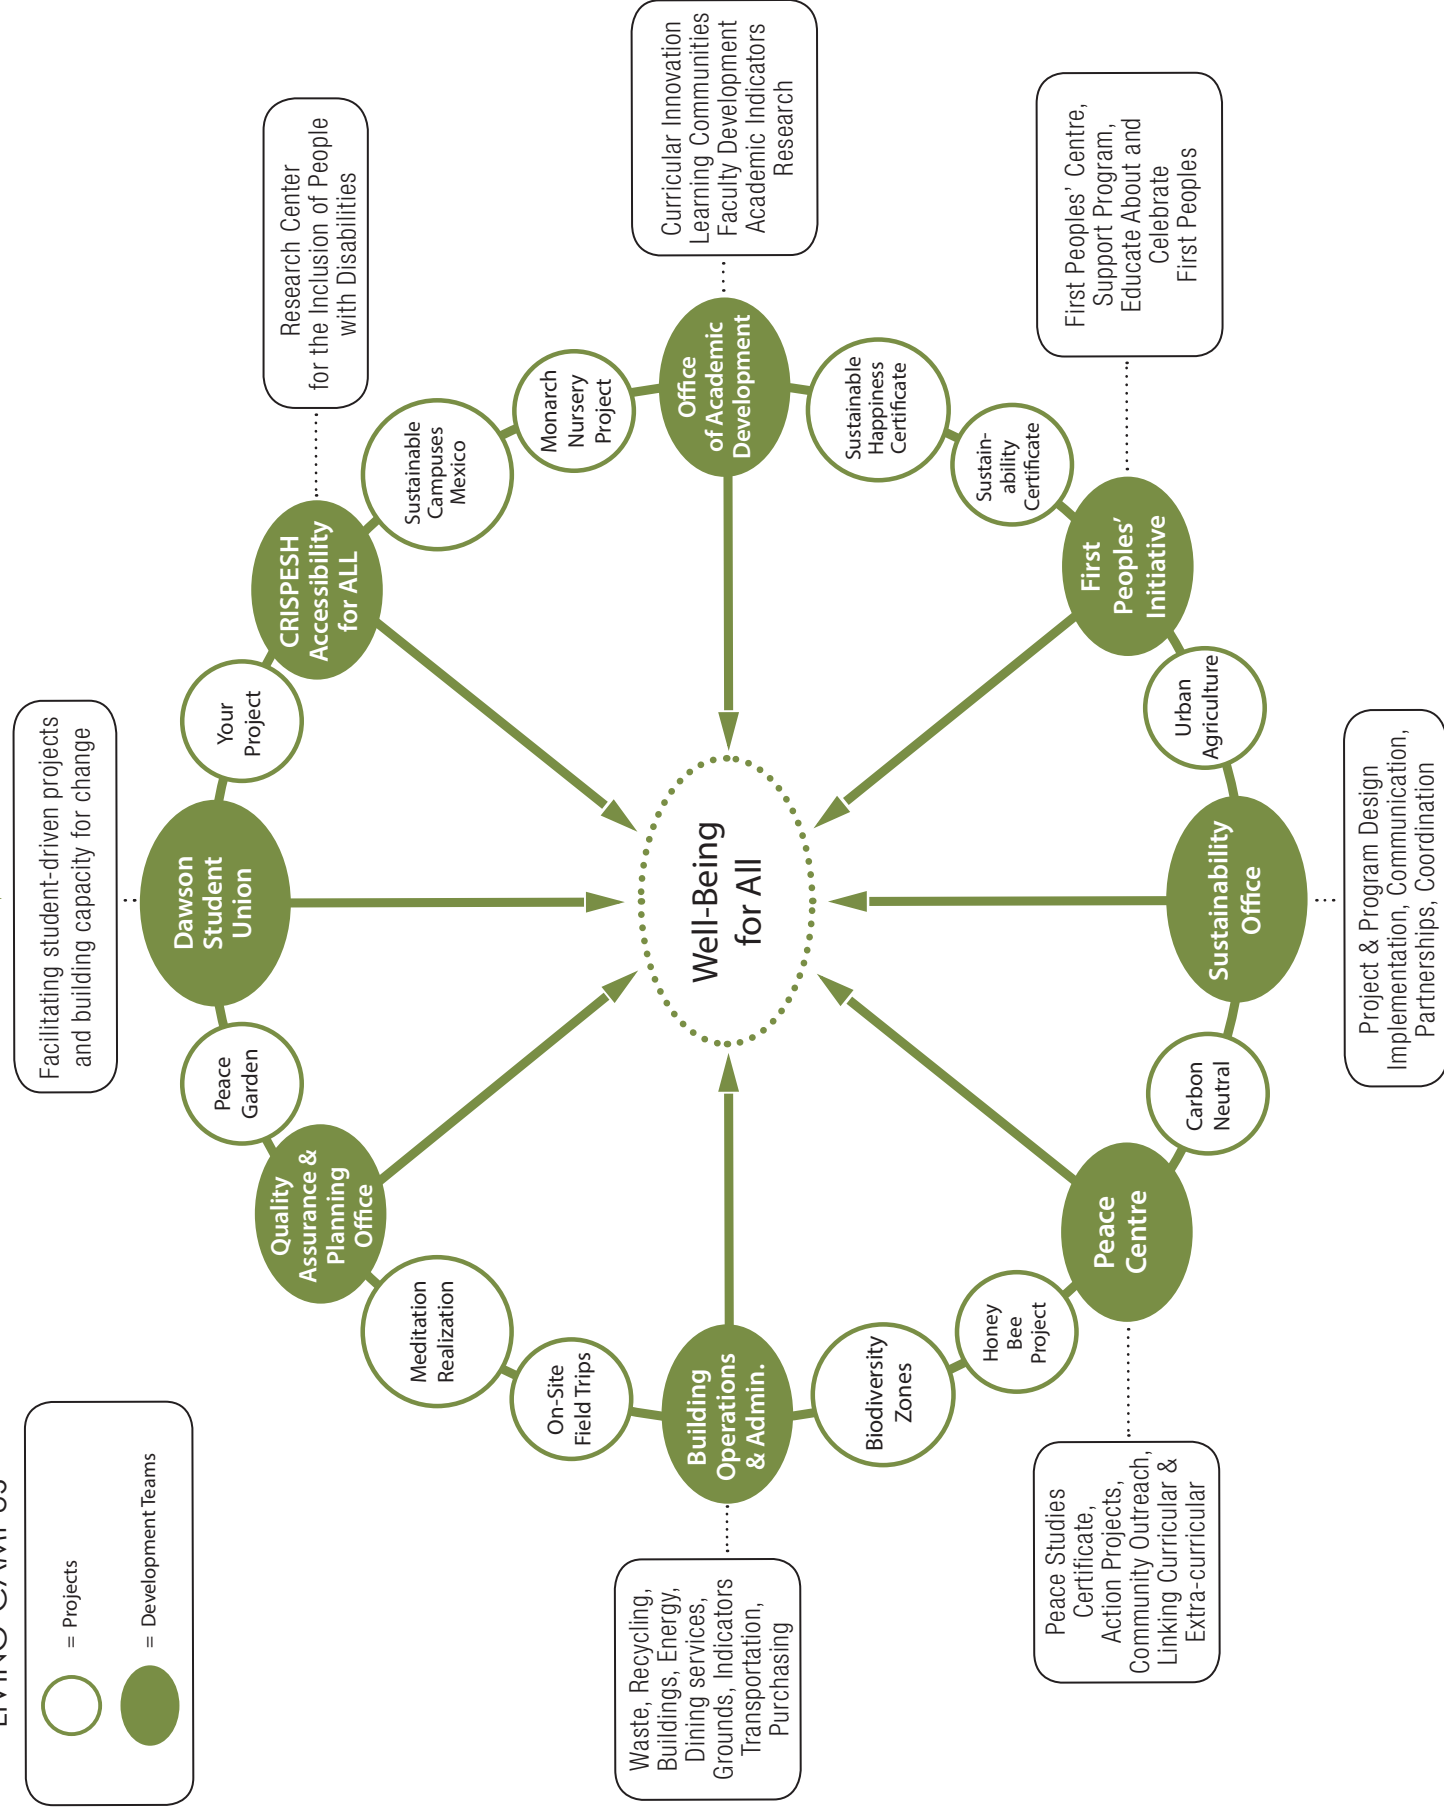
LIVING CAMPUS

= Projects

= Development Teams

Well-Being for All

Office of Academic Development

Curricular Innovation
Learning Communities
Faculty Development
Academic Indicators
Research

Monarch Nursery Project

Sustainable Happiness Certificate

Sustain-ability Certificate

First Peoples' Initiative

First Peoples' Centre, Support Program, Educate About and Celebrate First Peoples

Urban Agriculture

Sustainability Office

Project & Program Design
Implementation, Communication,
Partnerships, Coordination

Carbon Neutral

Peace Centre

Peace Studies Certificate, Action Projects, Community Outreach, Linking Curricular & Extra-curricular

Honey Bee Project

Biodiversity Zones

Building Operations & Admin.

Waste, Recycling, Buildings, Energy, Dining services, Grounds, Indicators Transportation, Purchasing

On-Site Field Trips

Meditation Realization

Quality Assurance & Planning Office

Peace Garden

Dawson Student Union

Facilitating student-driven projects and building capacity for change

Your Project

CRISPESH Accessibility for ALL

Research Center for the Inclusion of People with Disabilities

Sustainable Campuses Mexico